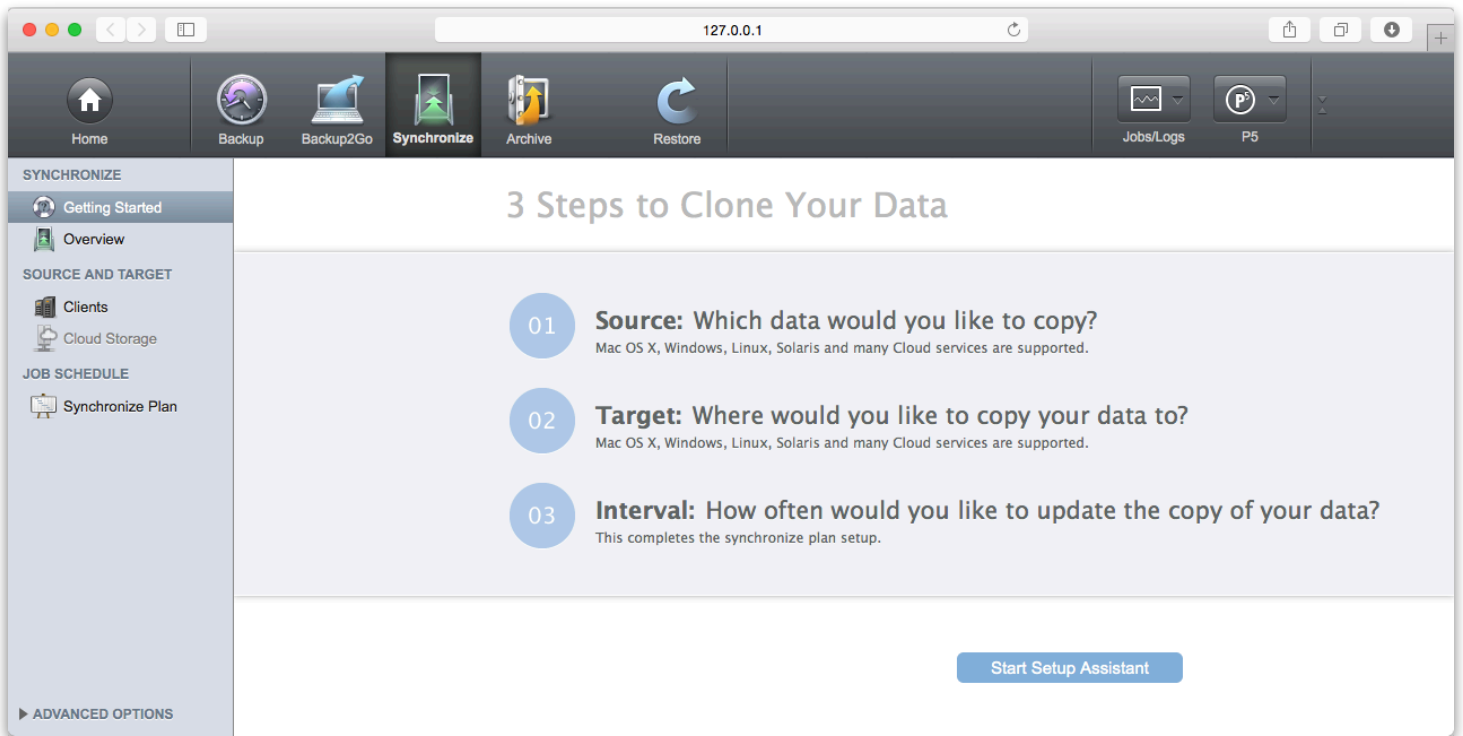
127.0.0.1

Home
Backup
Backup2Go
Synchronize
Archive
Restore
Jobs/Logs
P5

SYNCHRONIZE
Getting Started
Overview
SOURCE AND TARGET
Clients
Cloud Storage
JOB SCHEDULE
Synchronize Plan

ADVANCED OPTIONS

3 Steps to Clone Your Data

01
Source: Which data would you like to copy?
Mac OS X, Windows, Linux, Solaris and many Cloud services are supported.

02
Target: Where would you like to copy your data to?
Mac OS X, Windows, Linux, Solaris and many Cloud services are supported.

03
Interval: How often would you like to update the copy of your data?
This completes the synchronize plan setup.

Start Setup Assistant